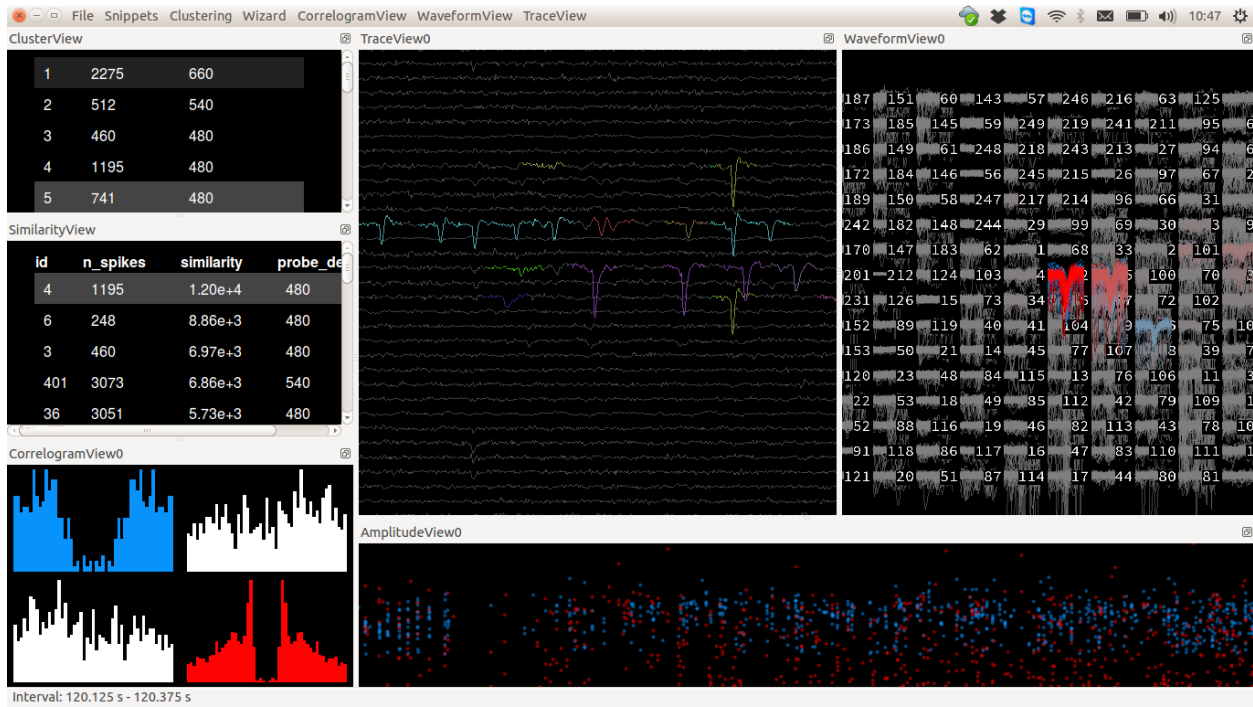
File Snippets Clustering Wizard CorrelogramView WaveformView TraceView

10:47

ClusterView

| | | |
|---|---|---|
| 1 | 2275 | 660 |
| 2 | 512 | 540 |
| 3 | 460 | 480 |
| 4 | 1195 | 480 |
| 5 | 741 | 480 |

SimilarityView

| id | n_spikes | similarity | probe_de |
|---|---|---|---|
| 4 | 1195 | 1.20e+4 | 480 |
| 6 | 248 | 8.86e+3 | 480 |
| 3 | 460 | 6.97e+3 | 480 |
| 401 | 3073 | 6.86e+3 | 540 |
| 36 | 3051 | 5.73e+3 | 480 |

CorrelogramView0

TraceView0

WaveformView0

187 151 60 143 57 246 216 63 125
173 185 145 59 249 219 241 211 95 6
186 149 61 248 218 243 213 27 94 6
172 184 146 56 245 215 26 97 67 2
189 150 58 247 217 214 96 66 31
242 182 148 244 29 99 69 30 3 9
170 147 183 62 1 68 33 2 101
201 212 124 103 4 2 5 100 70 3
231 126 15 73 34 6 7 72 102
152 89 119 40 41 104 9 5 75 10
153 50 21 14 45 77 107 8 39 7
120 23 48 84 115 13 76 106 11 3
22 53 18 49 85 112 42 79 109 1
52 88 116 19 46 82 113 43 78 10
91 118 86 117 16 47 83 110 111 1
121 20 51 87 114 17 44 80 81

AmplitudeView0

Interval: 120.125 s - 120.375 s